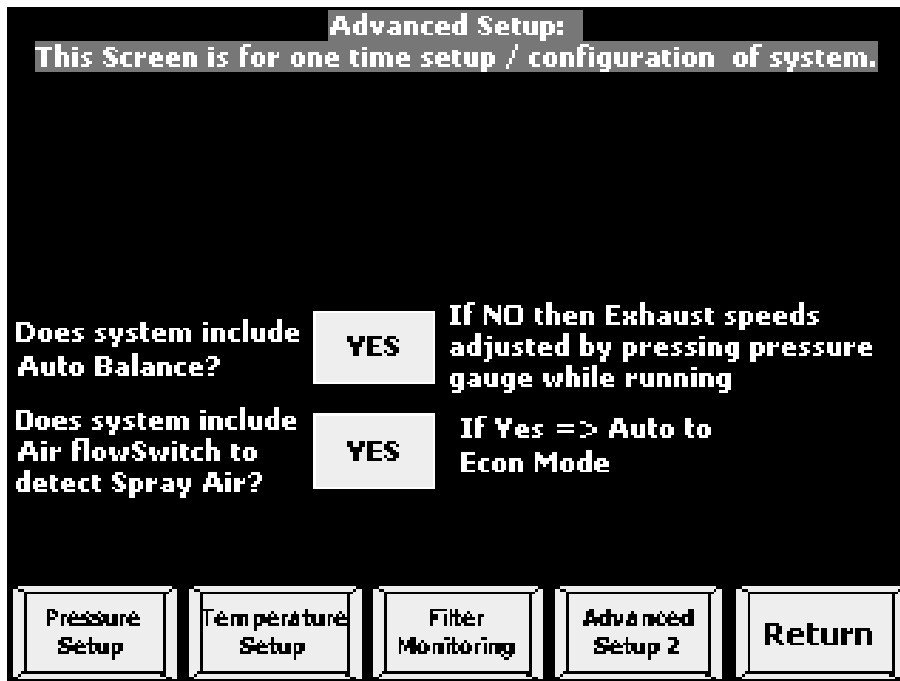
Advanced Setup:
This Screen is for one time setup / configuration of system.

Does system include Auto Balance?

YES

If NO then Exhaust speeds adjusted by pressing pressure gauge while running

Does system include Air flowSwitch to detect Spray Air?

YES

If Yes => Auto to Econ Mode

Pressure Setup

Temperature Setup

Filter Monitoring

Advanced Setup 2

Return